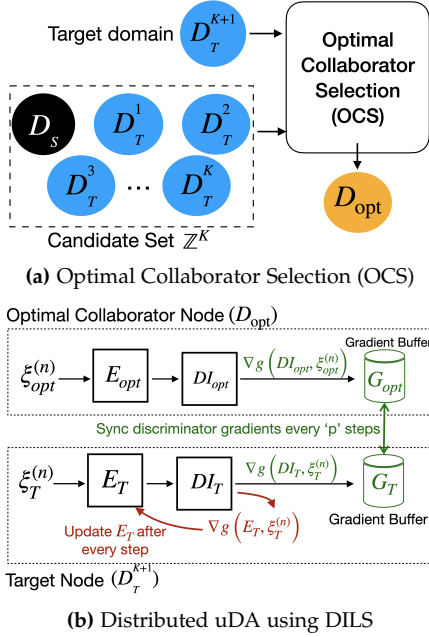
Target domain $D_T^{K+1}$

Optimal Collaborator Selection (OCS)

$D_S$ $D_T^1$ $D_T^2$ $D_T^3$ ... $D_T^K$

Candidate Set $\mathbb{Z}^K$

$D_{\text{opt}}$

**(a)** Optimal Collaborator Selection (OCS)

Optimal Collaborator Node ($D_{\text{opt}}$)

Gradient Buffer

$\xi_{opt}^{(n)}$ $E_{opt}$ $DI_{opt}$ $\nabla g\left(DI_{opt}, \xi_{opt}^{(n)}\right)$ $G_{opt}$

Sync discriminator gradients every 'p' steps

$\xi_T^{(n)}$ $E_T$ $DI_T$ $\nabla g\left(DI_T, \xi_T^{(n)}\right)$ $G_T$

Update $E_T$ after every step

$\nabla g\left(E_T, \xi_T^{(n)}\right)$

Gradient Buffer

Target Node ($D_T^{K+1}$)

**(b)** Distributed uDA using DILS